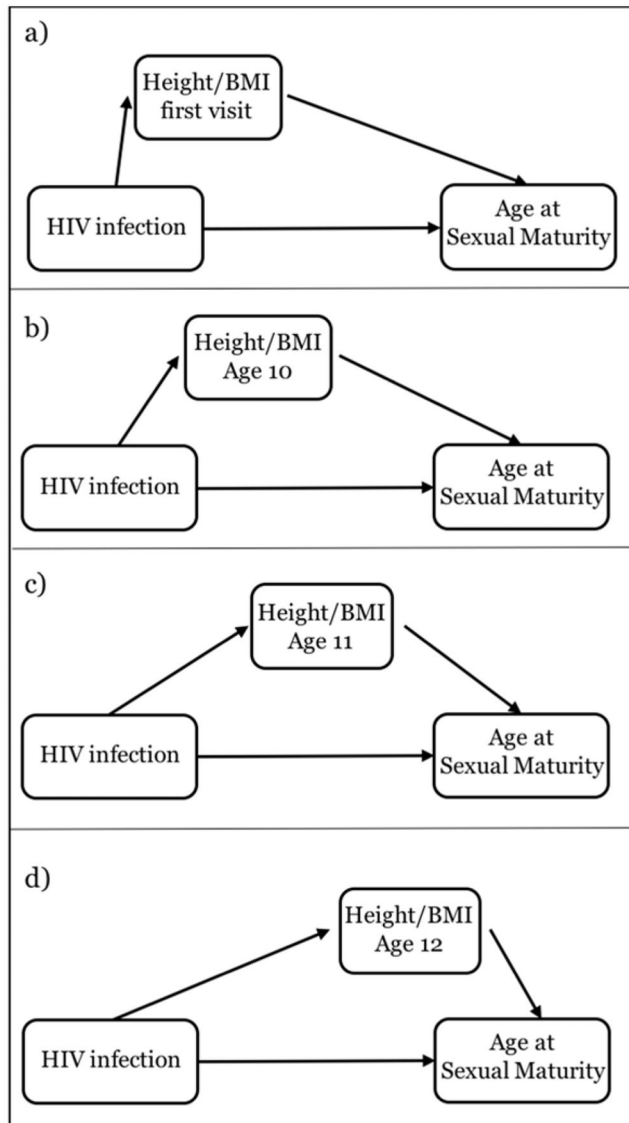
a)

Height/BMI first visit

HIV infection

Age at Sexual Maturity

b)

Height/BMI Age 10

HIV infection

Age at Sexual Maturity

c)

Height/BMI Age 11

HIV infection

Age at Sexual Maturity

d)

Height/BMI Age 12

HIV infection

Age at Sexual Maturity